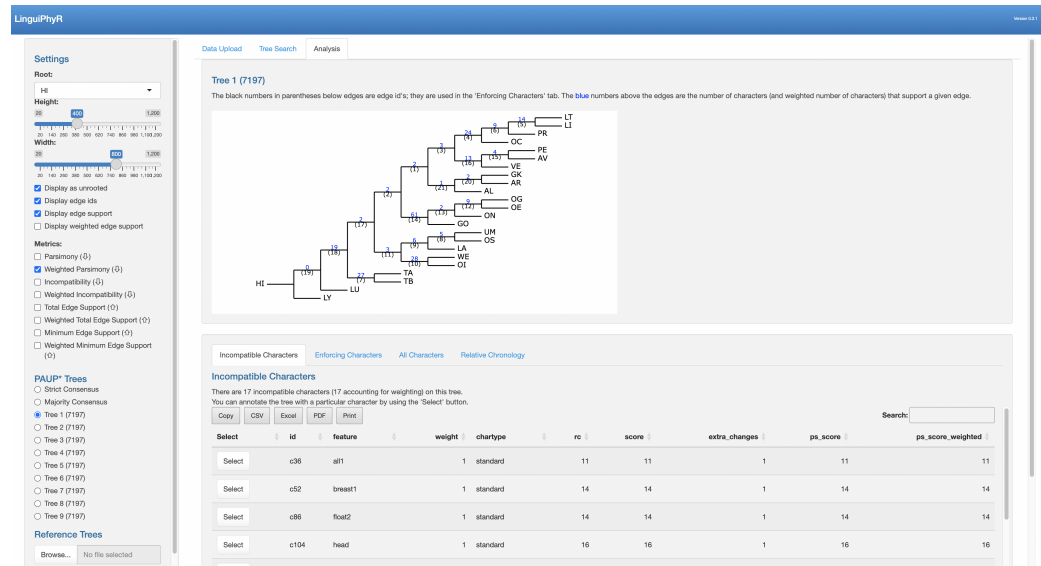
LinguiPhyR

Version 0.0.1

Settings

Root:

HI

Height:

20 400 1,200

Width:

20 800 1,200

Display as unrooted

Display edge ids

Display edge support

Display weighted edge support

Metrics:

Parsimony (⇩)

Weighted Parsimony (⇩)

Incompatibility (⇩)

Weighted Incompatibility (⇩)

Total Edge Support (⇧)

Weighted Total Edge Support (⇧)

Minimum Edge Support (⇧)

Weighted Minimum Edge Support (⇧)

PAUP* Trees

Strict Consensus

Majority Consensus

Tree 1 (7197)

Tree 2 (7197)

Tree 3 (7197)

Tree 4 (7197)

Tree 5 (7197)

Tree 6 (7197)

Tree 7 (7197)

Tree 8 (7197)

Tree 9 (7197)

Reference Trees

Browse... No file selected

Data Upload Tree Search Analysis

Tree 1 (7197)

The black numbers in parentheses below edges are edge id's; they are used in the 'Enforcing Characters' tab. The blue numbers above the edges are the number of characters (and weighted number of characters) that support a given edge.

14 (5) LT LI
9 (6) PR
24 (4) OC
3 (3)
4 PE AV
11 (16) (15) VE
2 (1)
GK
2 (20) AR
1 (21) AL
2 (2)
9 (12) OG OE
2 (13) ON
61 (14) GO
2 (17)
5 UM OS
6 (9) (8) LA
3 (11)
28 (10) WE OI
19 (18)
27 (7) TA TB
9 (19) LU
HI LY

Incompatible Characters Enforcing Characters All Characters Relative Chronology

Incompatible Characters

There are 17 incompatible characters (17 accounting for weighting) on this tree.
You can annotate the tree with a particular character by using the 'Select' button.

Copy CSV Excel PDF Print

Search:

| Select | id | feature | weight | chartype | rc | score | extra_changes | ps_score | ps_score_weighted |
|---|---|---|---|---|---|---|---|---|---|
| Select | c36 | all1 | 1 | standard | 11 | 11 | 1 | 11 | 11 |
| Select | c52 | breast1 | 1 | standard | 14 | 14 | 1 | 14 | 14 |
| Select | c86 | float2 | 1 | standard | 14 | 14 | 1 | 14 | 14 |
| Select | c104 | head | 1 | standard | 16 | 16 | 1 | 16 | 16 |